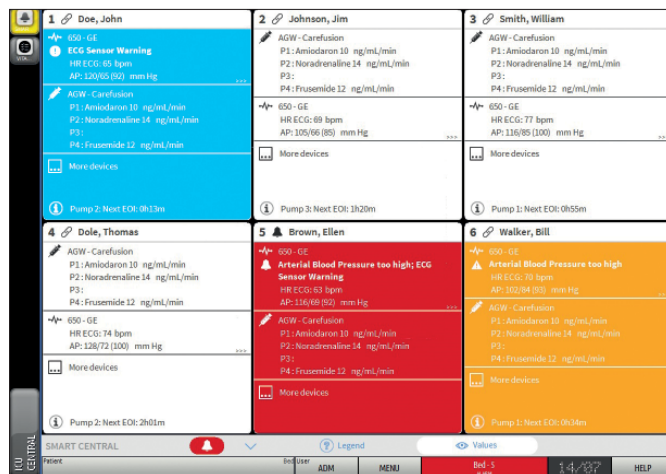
VITAL

1 Doe, John
650 - GE
ECG Sensor Warning
HR ECG: 65 bpm
AP: 120/65 (92) mm Hg
AGW - Carefusion
P1: Amiodaron 10 ng/mL/min
P2: Noradrenaline 14 ng/mL/min
P3:
P4: Frusemide 12 ng/mL/min
More devices
Pump 2: Next EOI: 0h13m

2 Johnson, Jim
AGW - Carefusion
P1: Amiodaron 10 ng/mL/min
P2: Noradrenaline 14 ng/mL/min
P3:
P4: Frusemide 12 ng/mL/min
650 - GE
HR ECG: 69 bpm
AP: 105/66 (85) mm Hg
More devices
Pump 3: Next EOI: 1h20m

3 Smith, William
AGW - Carefusion
P1: Amiodaron 10 ng/mL/min
P2: Noradrenaline 14 ng/mL/min
P3:
P4: Frusemide 12 ng/mL/min
650 - GE
HR ECG: 77 bpm
AP: 116/85 (100) mm Hg
More devices
Pump 1: Next EOI: 0h55m

4 Dole, Thomas
AGW - Carefusion
P1: Amiodaron 10 ng/mL/min
P2: Noradrenaline 14 ng/mL/min
P3:
P4: Frusemide 12 ng/mL/min
650 - GE
HR ECG: 74 bpm
AP: 128/72 (100) mm Hg
More devices
Pump 2: Next EOI: 2h01m

5 Brown, Ellen
650 - GE
Arterial Blood Pressure too high; ECG Sensor Warning
HR ECG: 63 bpm
AP: 116/69 (92) mm Hg
AGW - Carefusion
P1: Amiodaron 10 ng/mL/min
P2: Noradrenaline 14 ng/mL/min
P3:
P4: Frusemide 12 ng/mL/min
More devices

6 Walker, Bill
650 - GE
Arterial Blood Pressure too high
HR ECG: 70 bpm
AP: 102/84 (93) mm Hg
AGW - Carefusion
P1: Amiodaron 10 ng/mL/min
P2: Noradrenaline 14 ng/mL/min
P3:
P4: Frusemide 12 ng/mL/min
More devices
Pump 2: Next EOI: 0h34m

ICU CENTRAL
SMART CENTRAL
Legend
Values
Patient
Bed User
ADM
MENU
Bed - 5
14:07
HELP